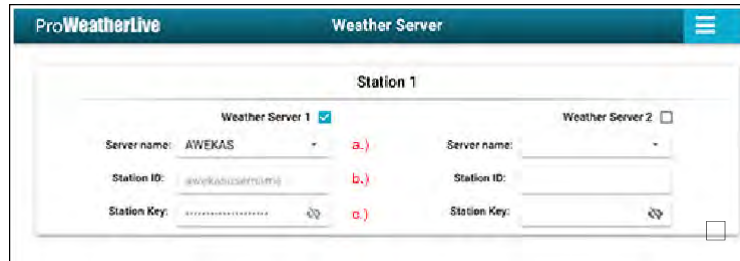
ProWeatherLive

Weather Server

Station 1

Weather Server 1

Weather Server 2

Server name: AWEKAS

a.)

Server name:

Station ID: awekasusername

b.)

Station ID:

Station Key: ....................

c.)

Station Key: